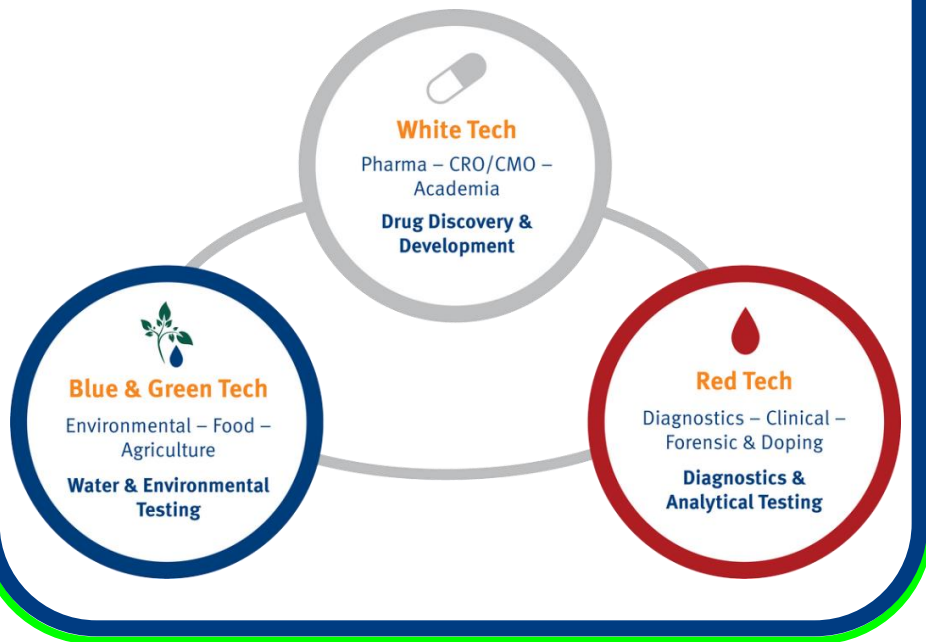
White Tech

Pharma – CRO/CMO – Academia

Drug Discovery & Development

Blue & Green Tech

Environmental – Food – Agriculture

Water & Environmental Testing

Red Tech

Diagnostics – Clinical – Forensic & Doping

Diagnostics & Analytical Testing